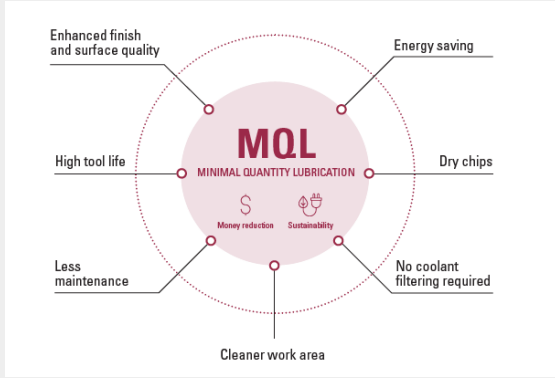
Enhanced finish and surface quality

Energy saving

MQL

MINIMAL QUANTITY LUBRICATION

High tool life

Dry chips

Money reduction

Sustainability

Less maintenance

No coolant filtering required

Cleaner work area